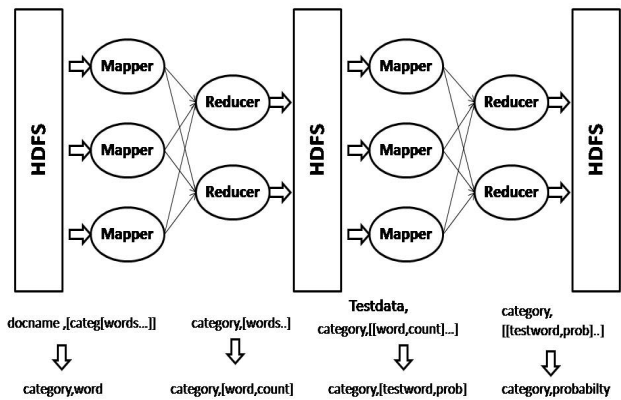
HDFS

Mapper

Mapper

Mapper

Reducer

Reducer

HDFS

Mapper

Mapper

Mapper

Reducer

Reducer

HDFS

docname ,[categ[words...]]

category,word

category,[words..]

category,[word,count]

Testdata,
category,[[word,count]...]

category,[testword,prob]

category,
[[testword,prob]..]

category,probabilty